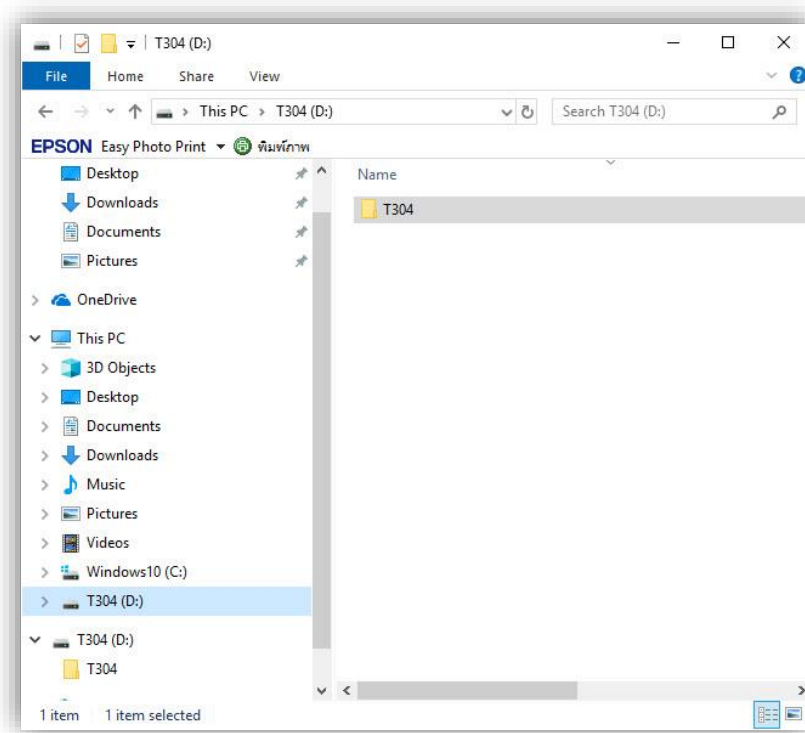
T304 (D:)

File Home Share View

This PC > T304 (D:)

Search T304 (D:)

EPSON Easy Photo Print พิมพ์ภาพ

Desktop
Downloads
Documents
Pictures

OneDrive

This PC
3D Objects
Desktop
Documents
Downloads
Music
Pictures
Videos
Windows10 (C:)
T304 (D:)

T304 (D:)
T304

Name
T304

1 item 1 item selected